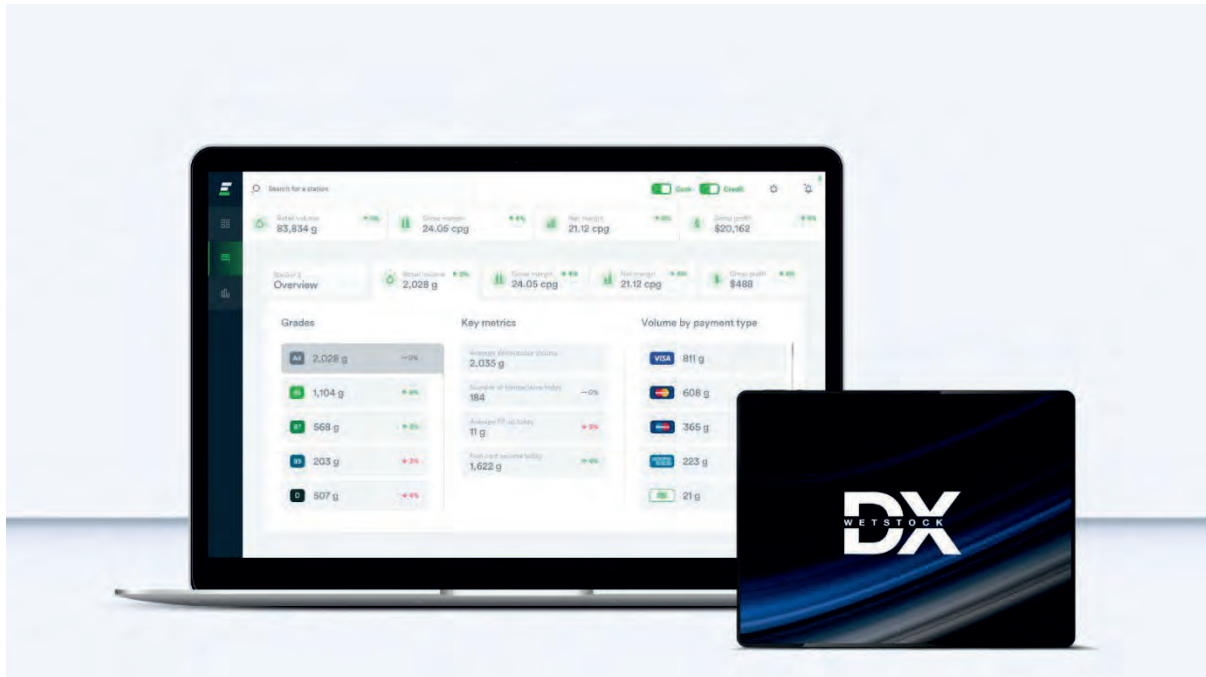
Search for a station

Cash Credit

Retail volume
83,834 g

Gross margin
24.05 cpg

Net margin
21.12 cpg

Gross profit
$20,162

Overview

Retail volume
2,028 g

Gross margin
24.05 cpg

Net margin
21.12 cpg

Gross profit
$488

Grades

2,028 g

1,104 g

568 g

203 g

507 g

Key metrics

2,035 g

184

11 g

1,622 g

Volume by payment type

VISA 811 g

608 g

365 g

223 g

21 g

DX
WETSTOCK